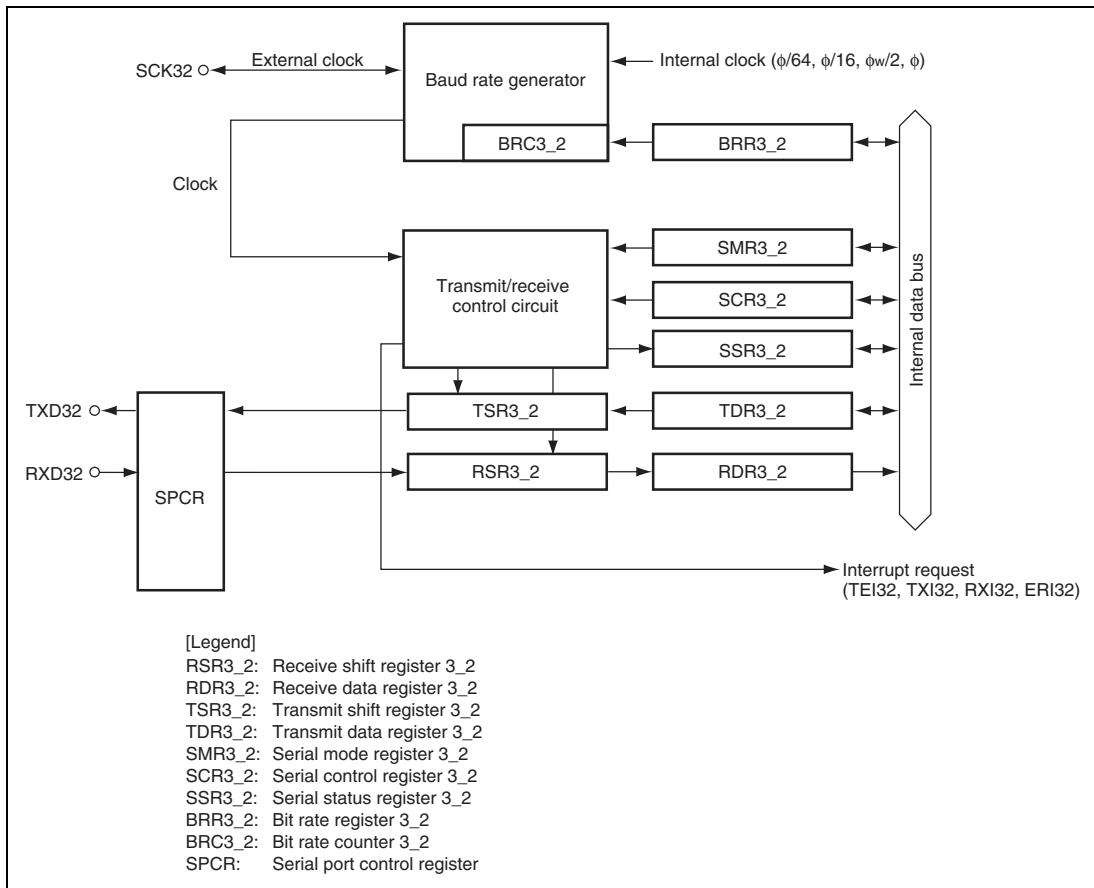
SCK32

External clock

Baud rate generator

Internal clock ($\phi$/64, $\phi$/16, $\phi$w/2, $\phi$)

BRC3_2

BRR3_2

Clock

Transmit/receive control circuit

SMR3_2

SCR3_2

SSR3_2

Internal data bus

TXD32

TSR3_2

TDR3_2

RXD32

SPCR

RSR3_2

RDR3_2

Interrupt request (TEI32, TXI32, RXI32, ERI32)

[Legend]
RSR3_2: Receive shift register 3_2
RDR3_2: Receive data register 3_2
TSR3_2: Transmit shift register 3_2
TDR3_2: Transmit data register 3_2
SMR3_2: Serial mode register 3_2
SCR3_2: Serial control register 3_2
SSR3_2: Serial status register 3_2
BRR3_2: Bit rate register 3_2
BRC3_2: Bit rate counter 3_2
SPCR: Serial port control register